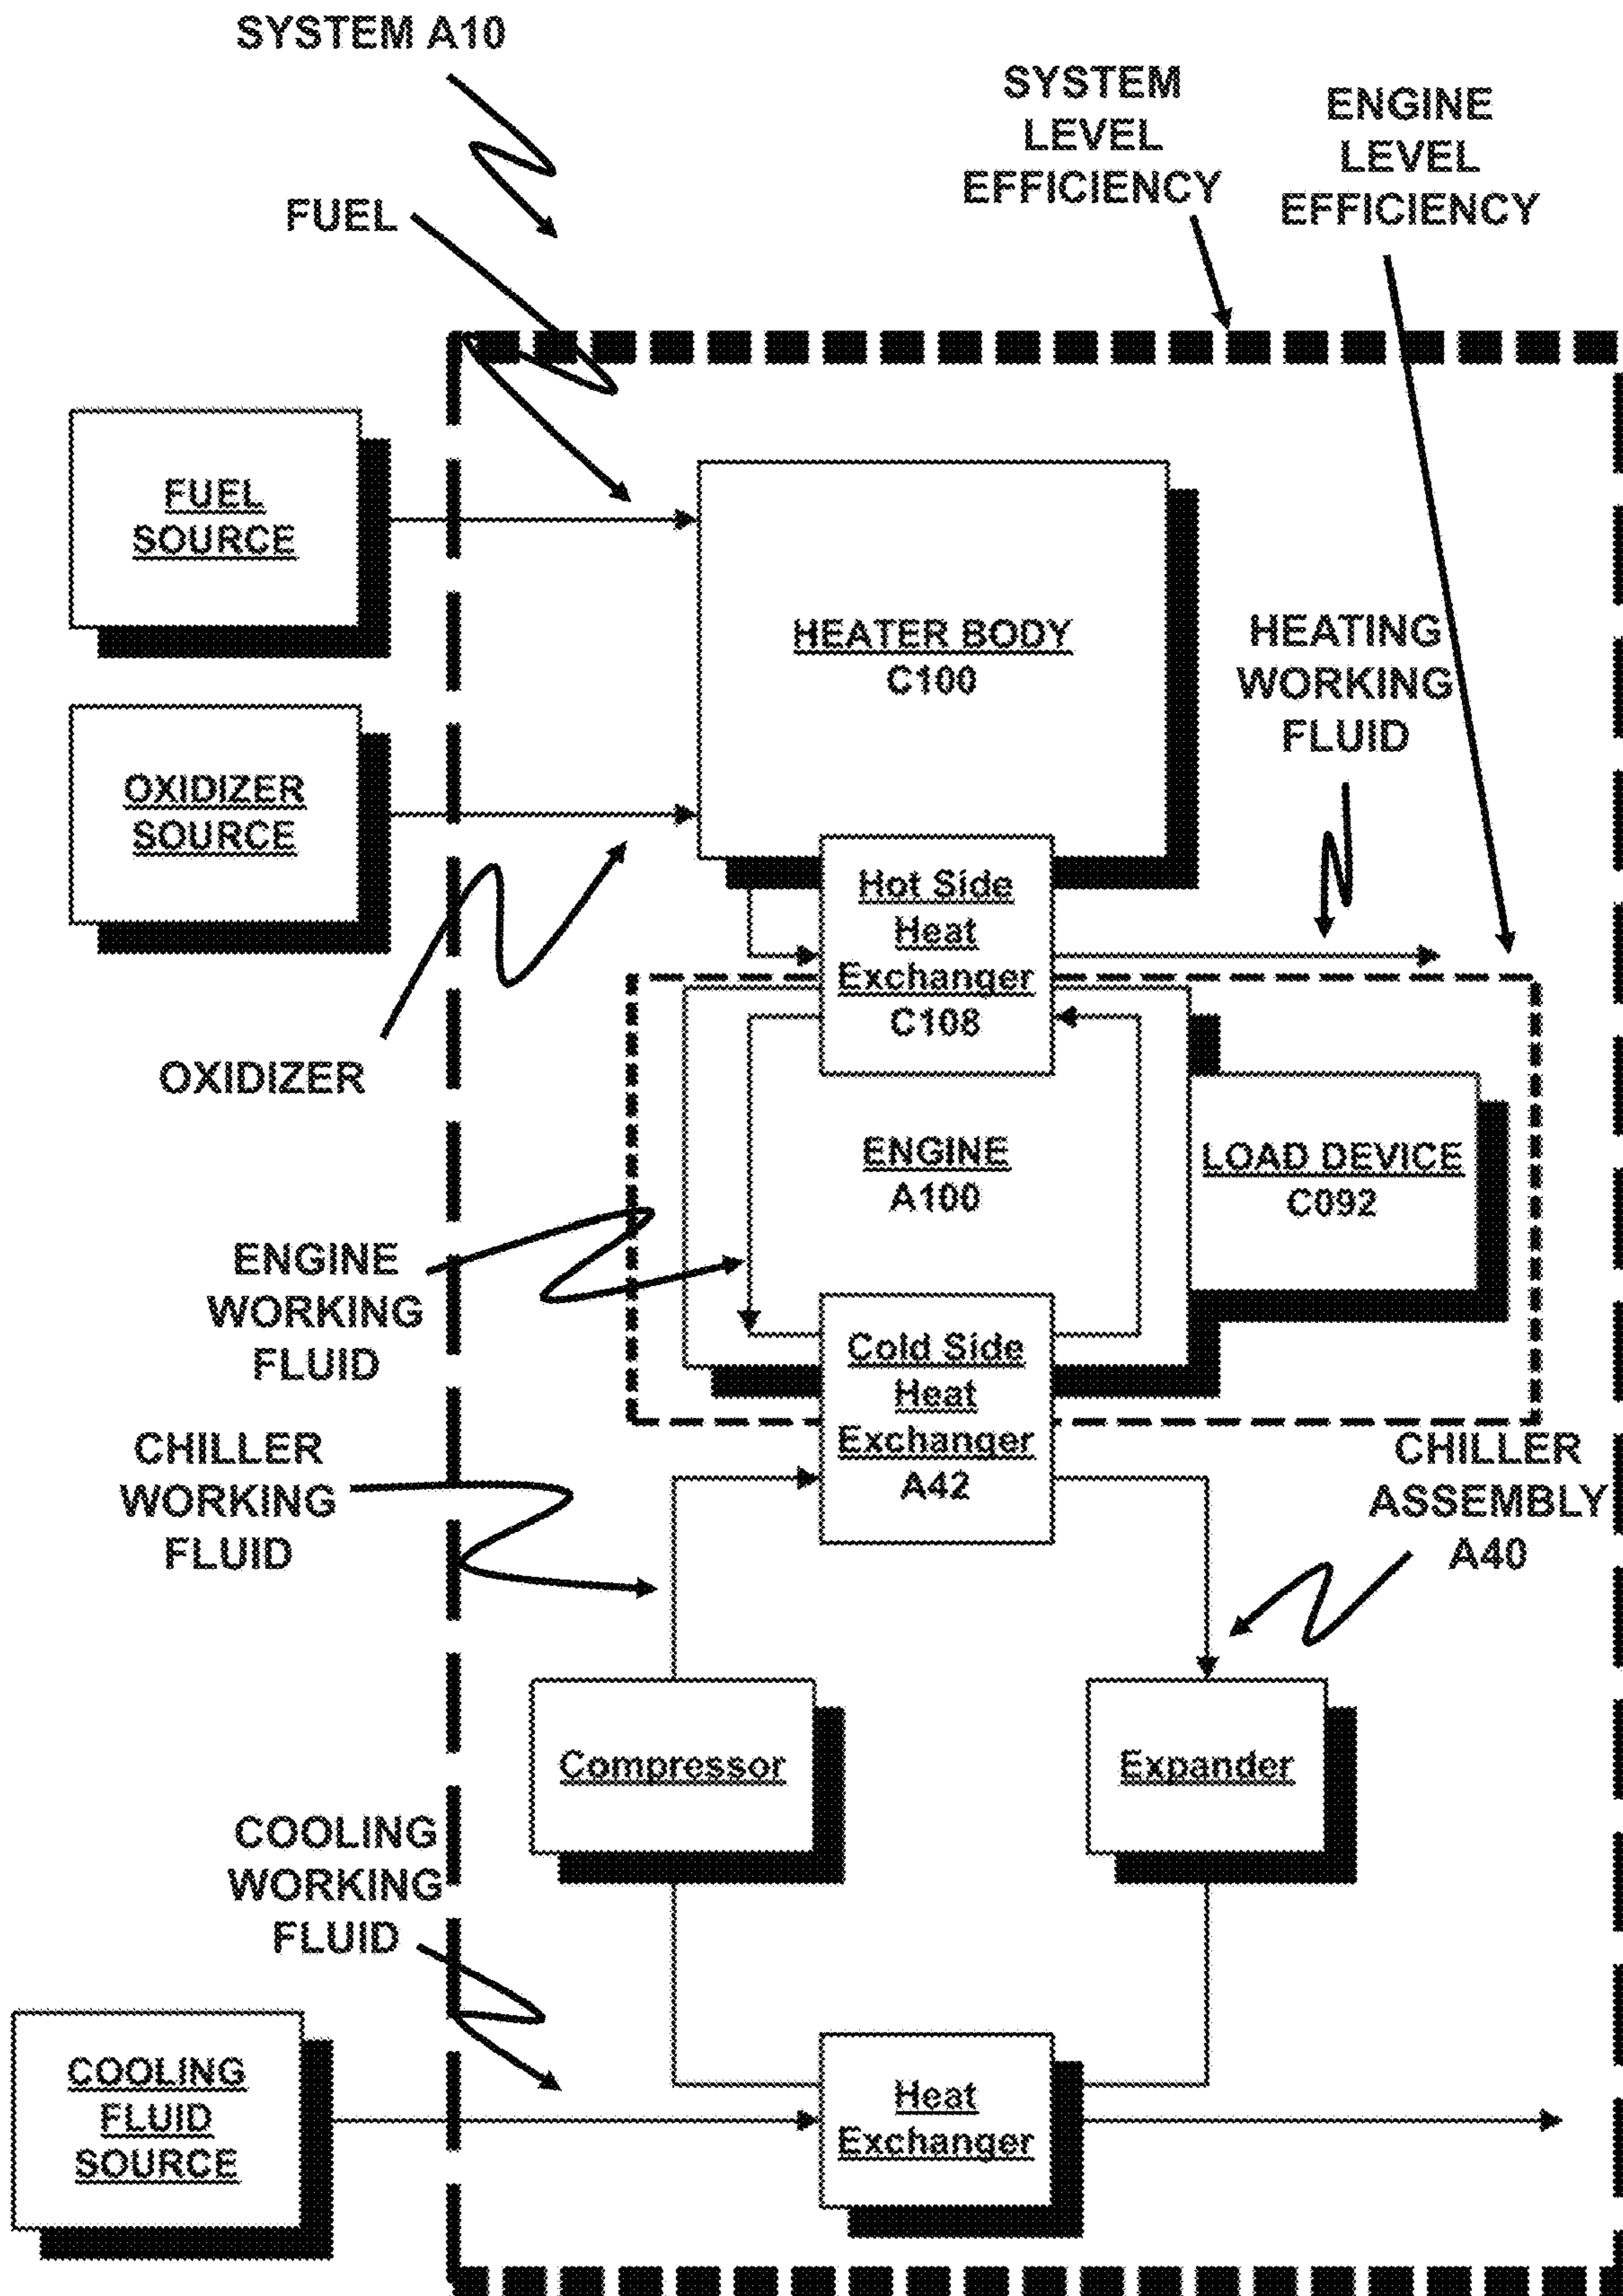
SYSTEM A10

SYSTEM LEVEL EFFICIENCY

ENGINE LEVEL EFFICIENCY

FUEL

FUEL SOURCE

HEATER BODY C100

HEATING WORKING FLUID

OXIDIZER SOURCE

Hot Side Heat Exchanger C108

OXIDIZER

ENGINE A100

LOAD DEVICE C092

ENGINE WORKING FLUID

Cold Side Heat Exchanger A42

CHILLER WORKING FLUID

CHILLER ASSEMBLY A40

Compressor

Expander

COOLING WORKING FLUID

COOLING FLUID SOURCE

Heat Exchanger